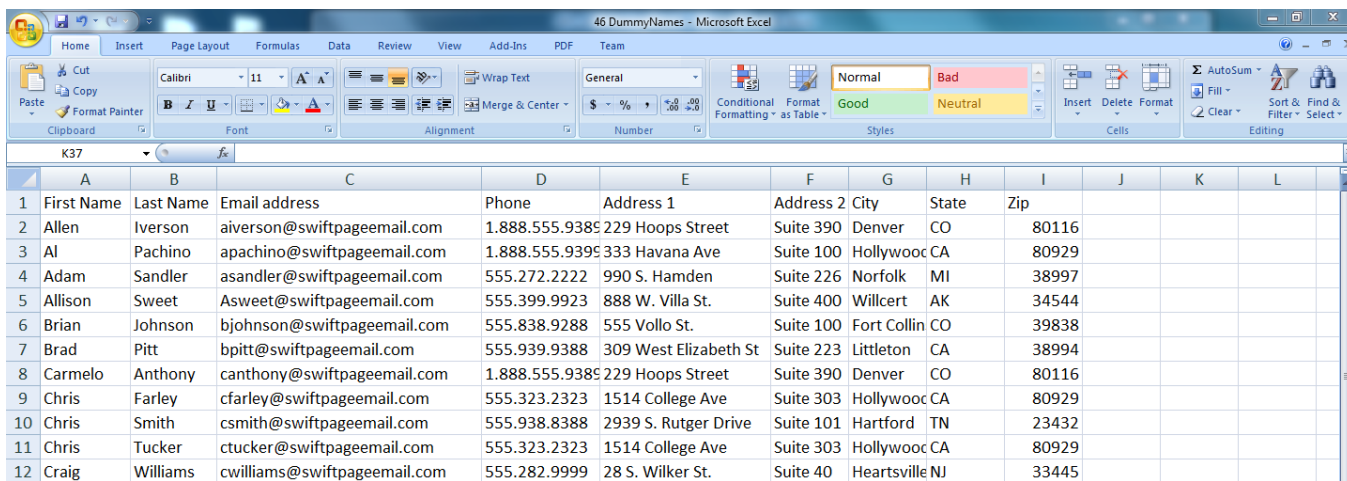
46 DummyNames - Microsoft Excel

Home Insert Page Layout Formulas Data Review View Add-Ins PDF Team

Cut
Copy
Paste
Format Painter
Clipboard

Calibri 11
B I U
Font

Wrap Text
Merge & Center
Alignment

General
$ % ,
Number

Conditional Formatting
Format as Table
Normal Bad
Good Neutral
Styles

Insert Delete Format
Cells

AutoSum
Fill
Clear
Sort & Filter
Find & Select
Editing

K37 $f_x$

| | A | B | C | D | E | F | G | H | I | J | K | L |
|---|---|---|---|---|---|---|---|---|---|---|---|---|
| 1 | First Name | Last Name | Email address | Phone | Address 1 | Address 2 | City | State | Zip | | | |
| 2 | Allen | Iverson | aiverson@swiftpageemail.com | 1.888.555.9389 | 229 Hoops Street | Suite 390 | Denver | CO | 80116 | | | |
| 3 | Al | Pachino | apachino@swiftpageemail.com | 1.888.555.9399 | 333 Havana Ave | Suite 100 | Hollywooc | CA | 80929 | | | |
| 4 | Adam | Sandler | asandler@swiftpageemail.com | 555.272.2222 | 990 S. Hamden | Suite 226 | Norfolk | MI | 38997 | | | |
| 5 | Allison | Sweet | Asweet@swiftpageemail.com | 555.399.9923 | 888 W. Villa St. | Suite 400 | Willcert | AK | 34544 | | | |
| 6 | Brian | Johnson | bjohnson@swiftpageemail.com | 555.838.9288 | 555 Vollo St. | Suite 100 | Fort Collin | CO | 39838 | | | |
| 7 | Brad | Pitt | bpitt@swiftpageemail.com | 555.939.9388 | 309 West Elizabeth St | Suite 223 | Littleton | CA | 38994 | | | |
| 8 | Carmelo | Anthony | canthony@swiftpageemail.com | 1.888.555.9389 | 229 Hoops Street | Suite 390 | Denver | CO | 80116 | | | |
| 9 | Chris | Farley | cfarley@swiftpageemail.com | 555.323.2323 | 1514 College Ave | Suite 303 | Hollywooc | CA | 80929 | | | |
| 10 | Chris | Smith | csmith@swiftpageemail.com | 555.938.8388 | 2939 S. Rutger Drive | Suite 101 | Hartford | TN | 23432 | | | |
| 11 | Chris | Tucker | ctucker@swiftpageemail.com | 555.323.2323 | 1514 College Ave | Suite 303 | Hollywooc | CA | 80929 | | | |
| 12 | Craig | Williams | cwilliams@swiftpageemail.com | 555.282.9999 | 28 S. Wilker St. | Suite 40 | Heartsville | NJ | 33445 | | | |